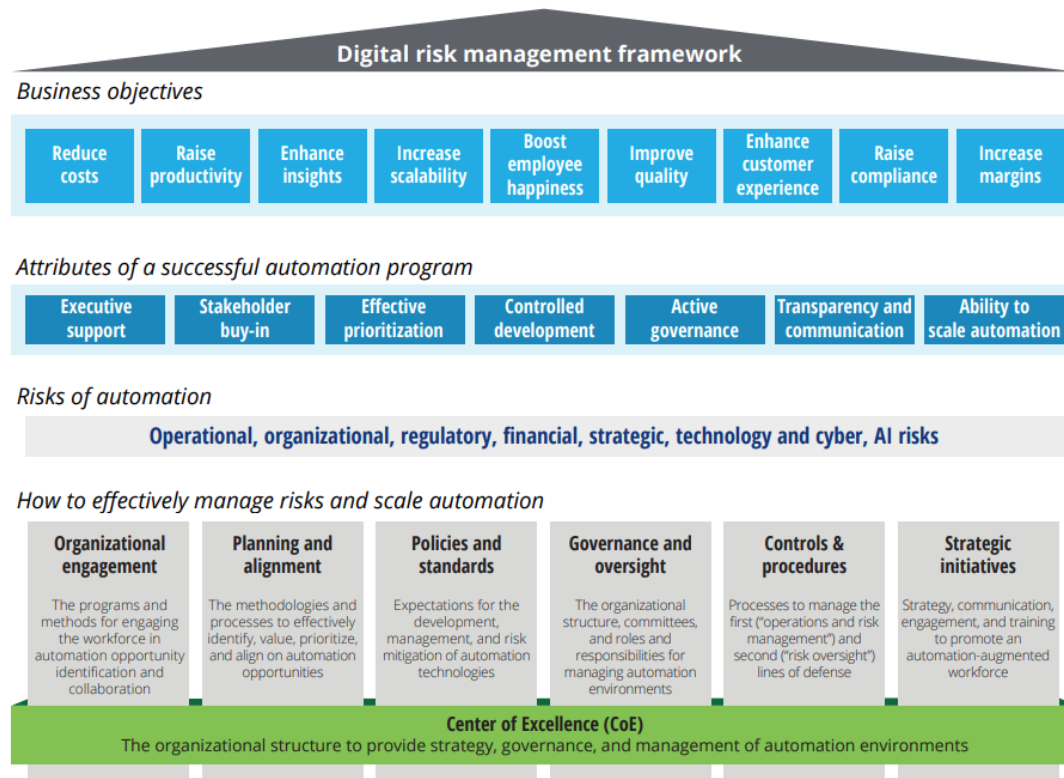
Digital risk management framework

Business objectives

Reduce costs

Raise productivity

Enhance insights

Increase scalability

Boost employee happiness

Improve quality

Enhance customer experience

Raise compliance

Increase margins

Attributes of a successful automation program

Executive support

Stakeholder buy-in

Effective prioritization

Controlled development

Active governance

Transparency and communication

Ability to scale automation

Risks of automation

Operational, organizational, regulatory, financial, strategic, technology and cyber, AI risks

How to effectively manage risks and scale automation

Organizational engagement

The programs and methods for engaging the workforce in automation opportunity identification and collaboration

Planning and alignment

The methodologies and processes to effectively identify, value, prioritize, and align on automation opportunities

Policies and standards

Expectations for the development, management, and risk mitigation of automation technologies

Governance and oversight

The organizational structure, committees, and roles and responsibilities for managing automation environments

Controls & procedures

Processes to manage the first ("operations and risk management") and second ("risk oversight") lines of defense

Strategic initiatives

Strategy, communication, engagement, and training to promote an automation-augmented workforce

Center of Excellence (CoE)

The organizational structure to provide strategy, governance, and management of automation environments